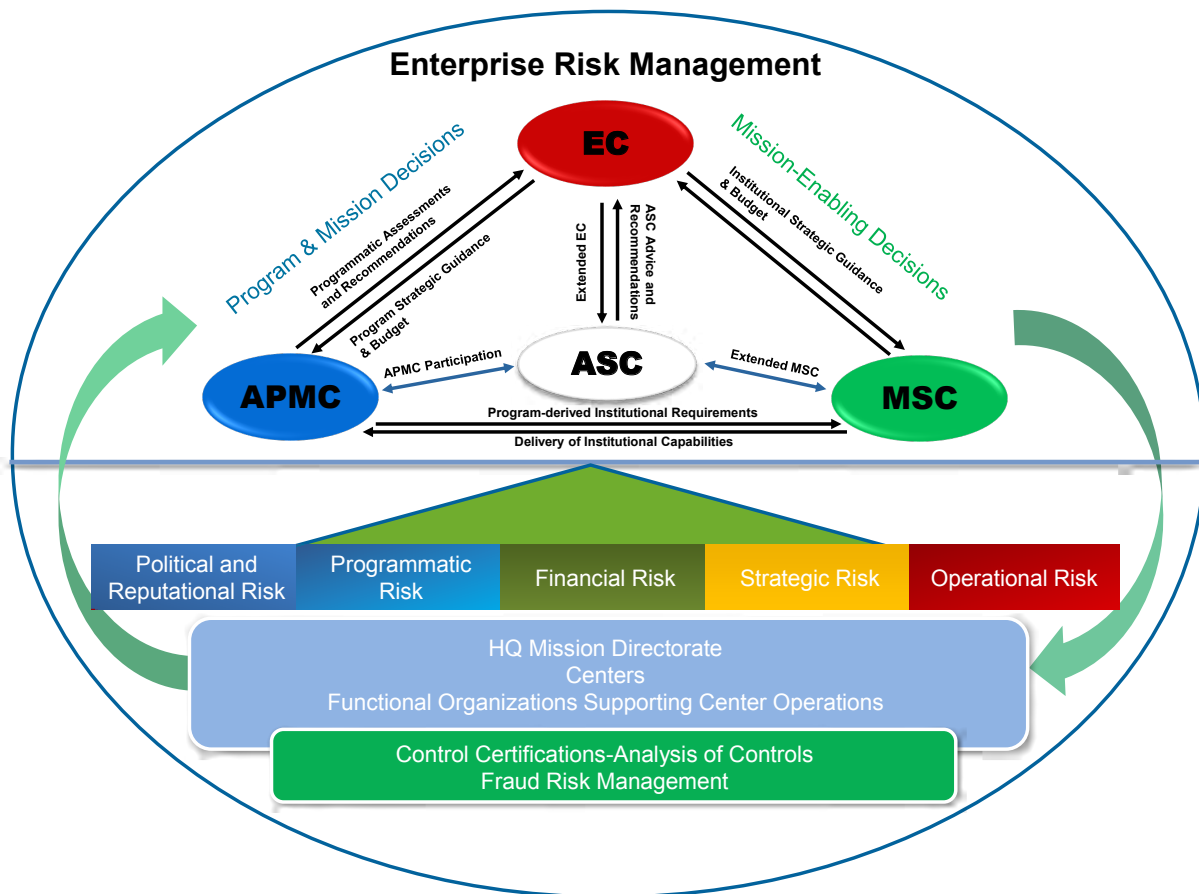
Enterprise Risk Management

Program & Mission Decisions

EC

Mission-Enabling Decisions

Programmatic Assessments and Recommendations

Program Strategic Guidance & Budget

Extended EC

ASC Advice and Recommendations

Institutional Strategic Guidance & Budget

APMC Participation

ASC

Extended MSC

APMC

MSC

Program-derived Institutional Requirements

Delivery of Institutional Capabilities

Political and Reputational Risk

Programmatic Risk

Financial Risk

Strategic Risk

Operational Risk

HQ Mission Directorate
Centers
Functional Organizations Supporting Center Operations

Control Certifications-Analysis of Controls
Fraud Risk Management